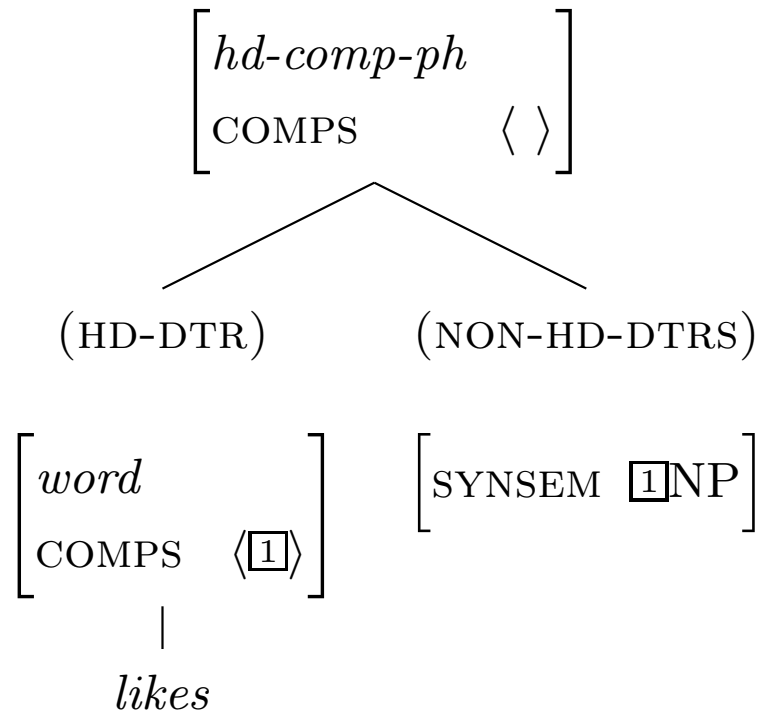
$\begin{bmatrix} \textit{hd-comp-ph} \\ \text{COMPS} \quad \langle\ \rangle \end{bmatrix}$

(HD-DTR) (NON-HD-DTRS)

$\begin{bmatrix} \textit{word} \\ \text{COMPS} \quad \langle \boxed{1} \rangle \end{bmatrix}$

$\begin{bmatrix} \text{SYNSEM} \ \boxed{1}\text{NP} \end{bmatrix}$

*likes*